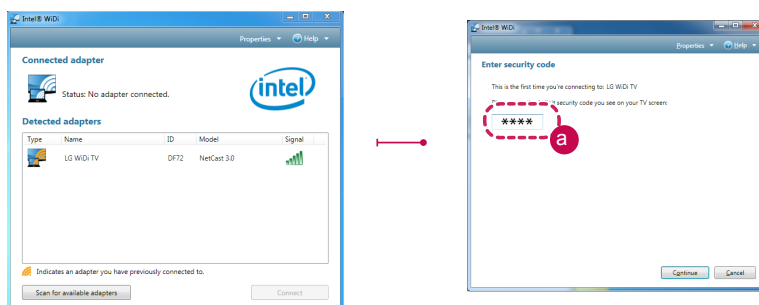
Intel® WiDi

Properties ▼ Help ▼

Connected adapter

Status: No adapter connected.

intel

Detected adapters

| Type | Name | ID | Model | Signal |
|---|---|---|---|---|
| | LG WiDi TV | DF72 | NetCast 3.0 | |

Indicates an adapter you have previously connected to.

Scan for available adapters

Connect

Intel® WiDi

Properties ▼ Help ▼

Enter security code

This is the first time you're connecting to: LG WiDi TV

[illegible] security code you see on your TV screen:

****

a

Continue Cancel